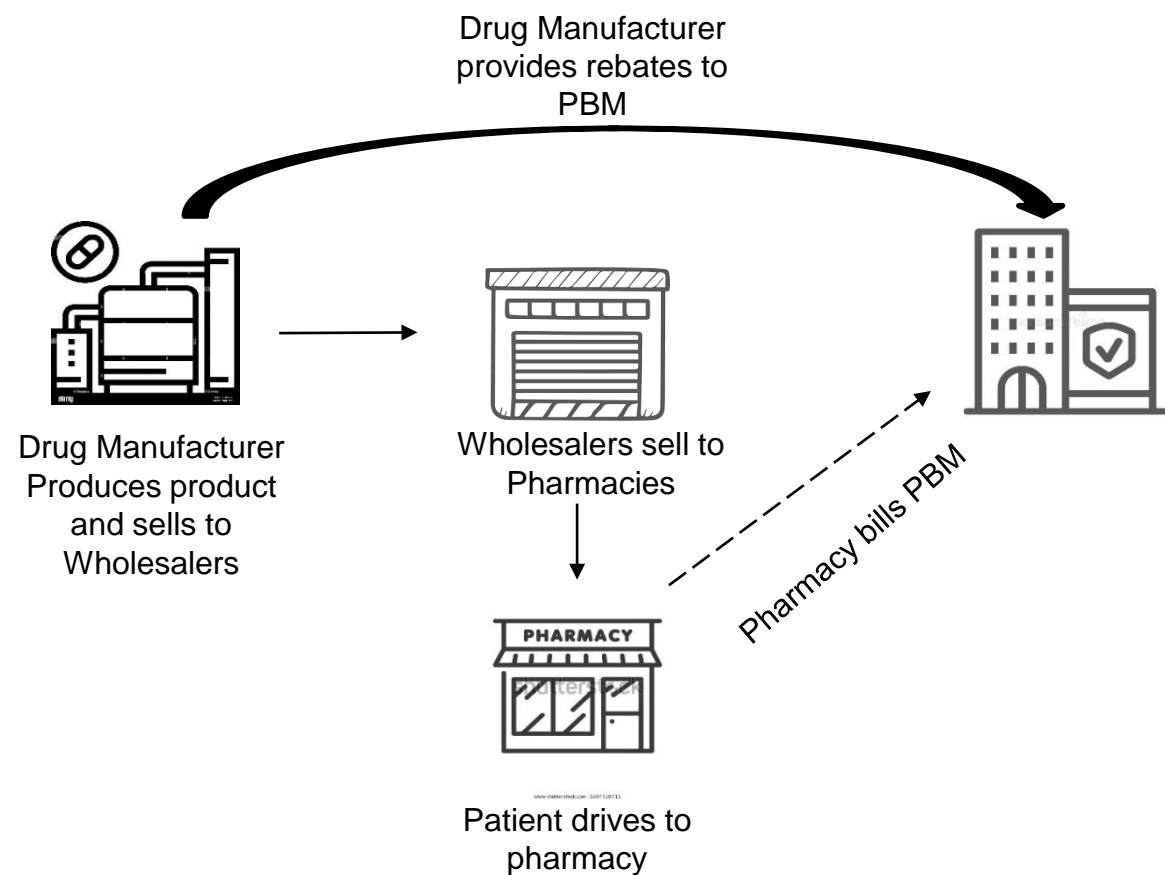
Drug Manufacturer provides rebates to PBM

Drug Manufacturer Produces product and sells to Wholesalers

Wholesalers sell to Pharmacies

Pharmacy bills PBM

PHARMACY

shutterstock

www.shutterstock.com · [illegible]

Patient drives to pharmacy